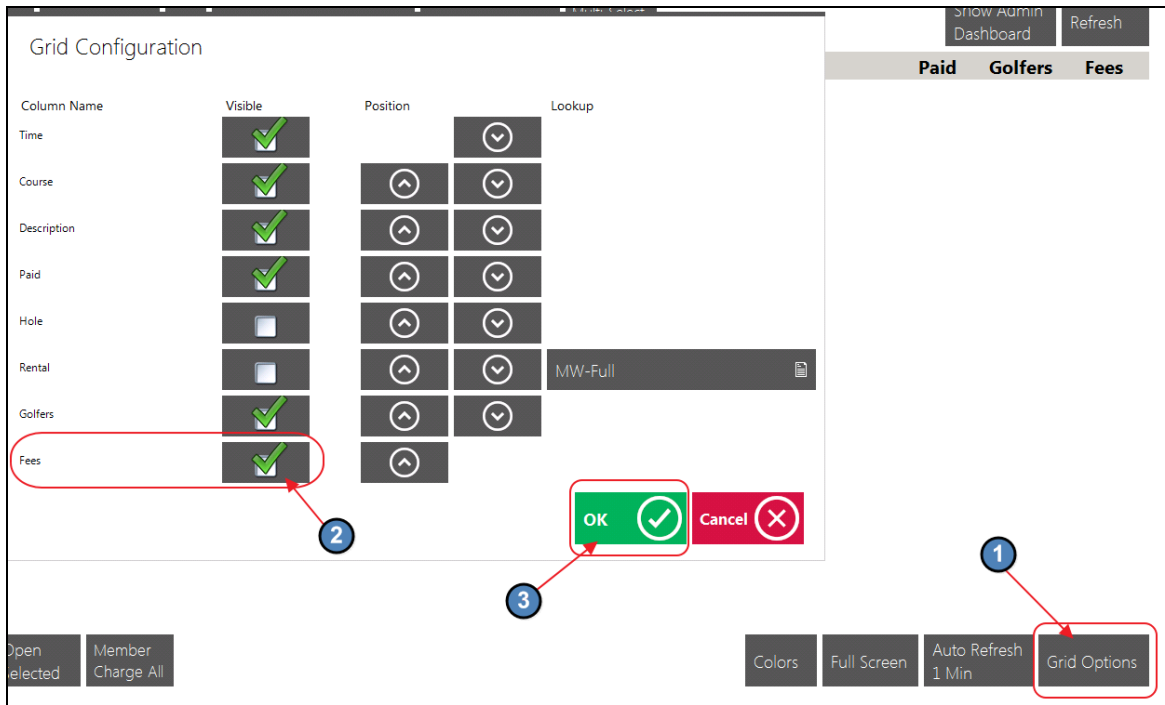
Grid Configuration

Show Admin Dashboard

Refresh

Paid Golfers Fees

| Column Name | Visible | Position | | Lookup |
|---|---|---|---|---|
| Time | | | | |
| Course | | | | |
| Description | | | | |
| Paid | | | | |
| Hole | | | | |
| Rental | | | | MW-Full |
| Golfers | | | | |
| Fees | | | | |

2

OK

Cancel

3

1

Open Selected

Member Charge All

Colors

Full Screen

Auto Refresh 1 Min

Grid Options